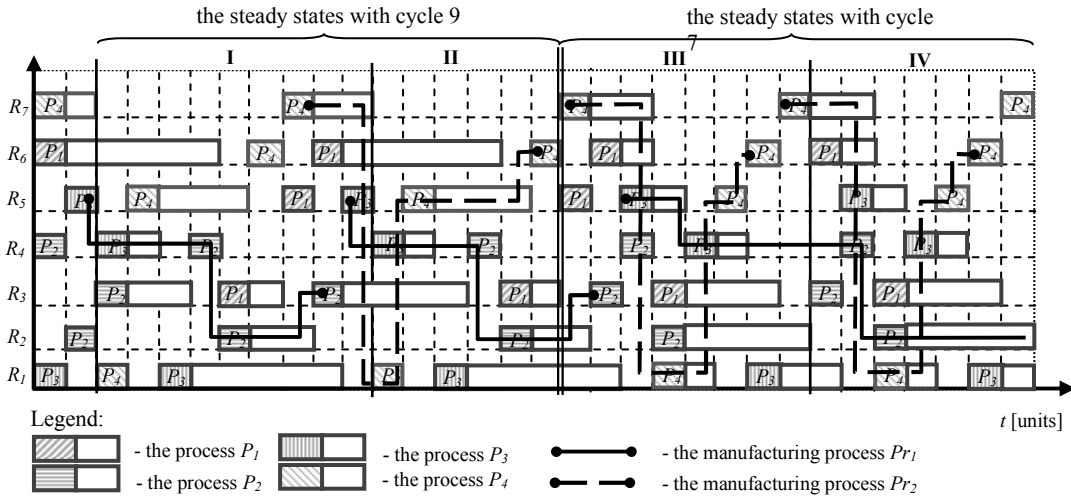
the steady states with cycle 9

the steady states with cycle 7

I

II

III

IV

$R_7$ $P_4$ $P_4$ $P_4$ $P_4$ $P_4$

$R_6$ $P_1$ $P_4$ $P_1$ $P_4$ $P_1$ $P_4$ $P_1$ $P_4$

$R_5$ $P_1$ $P_4$ $P_1$ $P_3$ $P_4$ $P_1$ $P_3$ $P_4$ $P_3$ $P_4$

$R_4$ $P_2$ $P_3$ $P_2$ $P_3$ $P_2$ $P_2$ $P_3$ $P_2$ $P_3$

$R_3$ $P_2$ $P_1$ $P_2$ $P_1$ $P_2$ $P_1$ $P_2$ $P_1$

$R_2$ $P_2$ $P_2$ $P_3$ $P_2$ $P_2$

$R_1$ $P_3$ $P_4$ $P_3$ $P_3$ $P_4$ $P_3$ $P_4$ $P_3$

$t$ [units]

Legend:

- the process $P_1$

- the process $P_2$

- the process $P_3$

- the process $P_4$

- the manufacturing process $Pr_1$

- the manufacturing process $Pr_2$